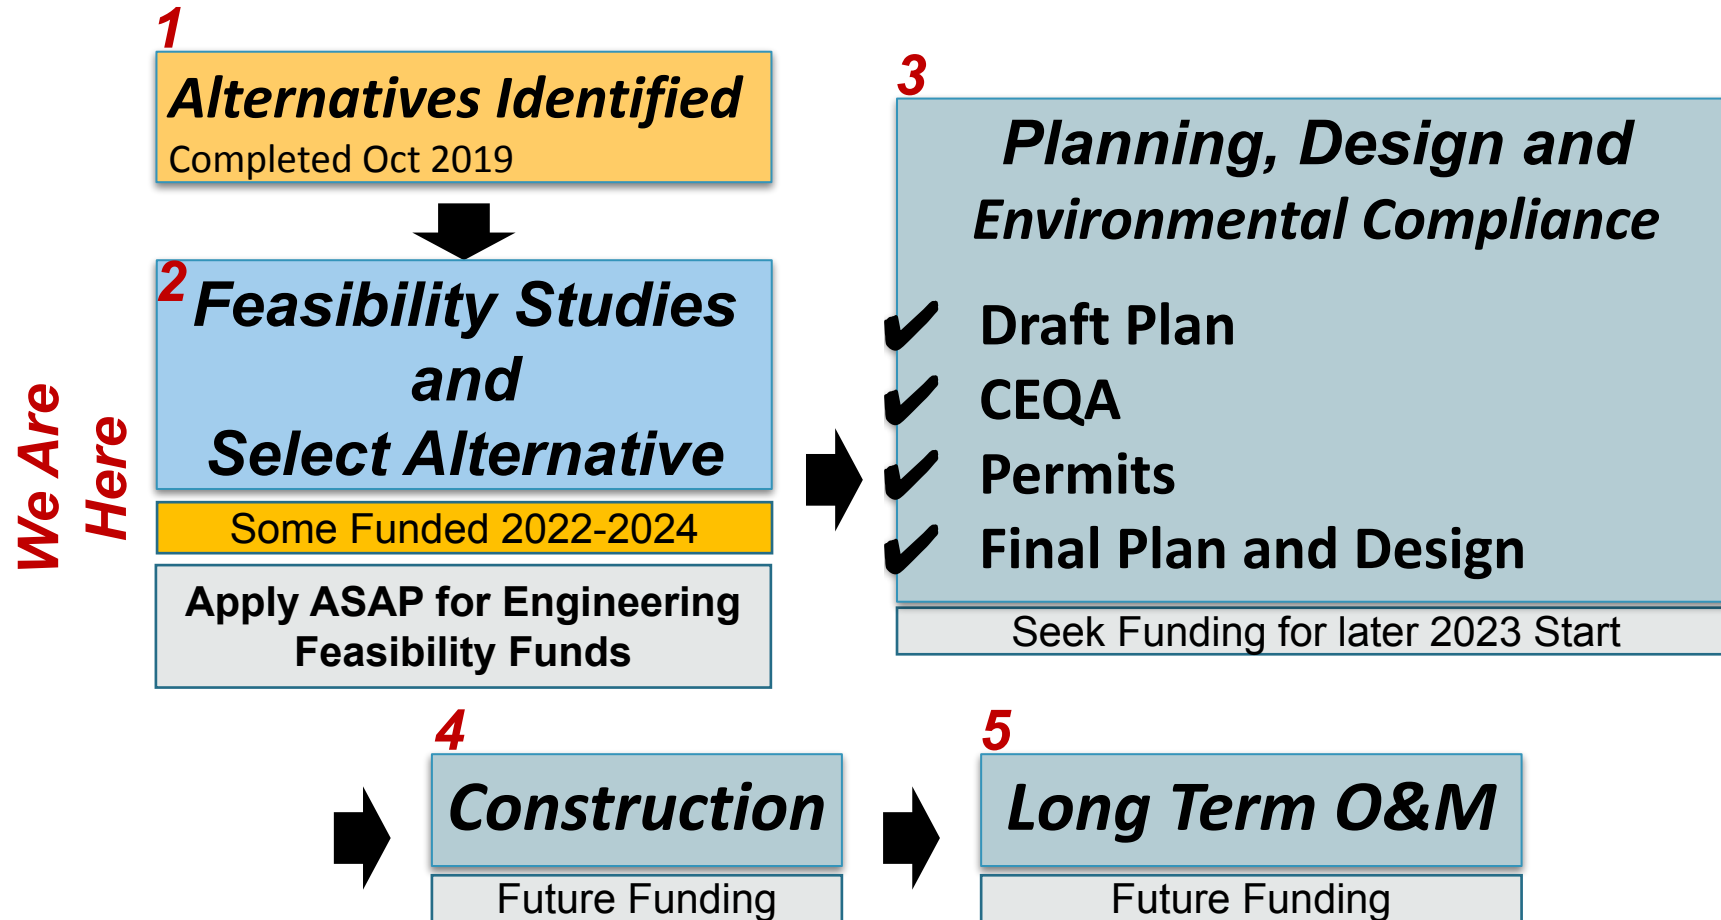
1

Alternatives Identified

Completed Oct 2019

We Are Here

2 Feasibility Studies and Select Alternative

Some Funded 2022-2024

Apply ASAP for Engineering Feasibility Funds

3

Planning, Design and Environmental Compliance

✔ Draft Plan

✔ CEQA

✔ Permits

✔ Final Plan and Design

Seek Funding for later 2023 Start

4

Construction

Future Funding

5

Long Term O&M

Future Funding